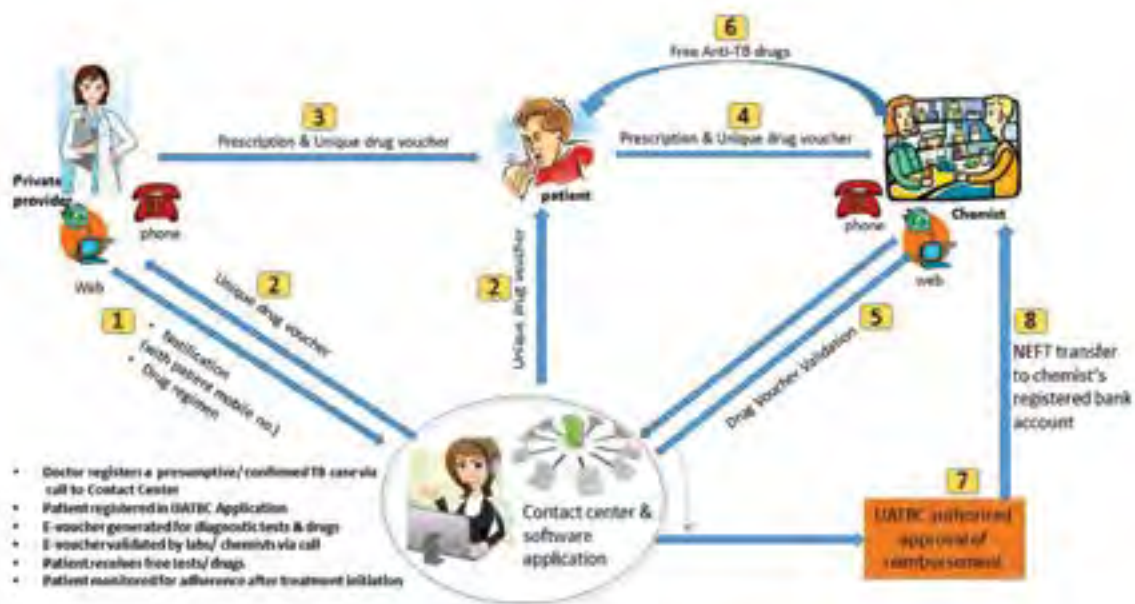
6
Free Anti-TB drugs

3
Prescription & Unique drug voucher

4
Prescription & Unique drug voucher

Private provider

phone

Web

patient

phone

web

Chemist

2
Unique drug voucher

2
Unique drug voucher

1
• Notification (with patient mobile no.)
• Drug regimen

5
Drug Voucher Validation

8
NEFT transfer to chemist's registered bank account

• Doctor registers a presumptive/ confirmed TB case via call to Contact Center
• Patient registered in UATBC Application
• E-voucher generated for diagnostic tests & drugs
• E-voucher validated by labs/ chemists via call
• Patient receives free tests/ drugs
• Patient monitored for adherence after treatment initiation

Contact center & software application

7
UATBC authorized approval of reimbursement